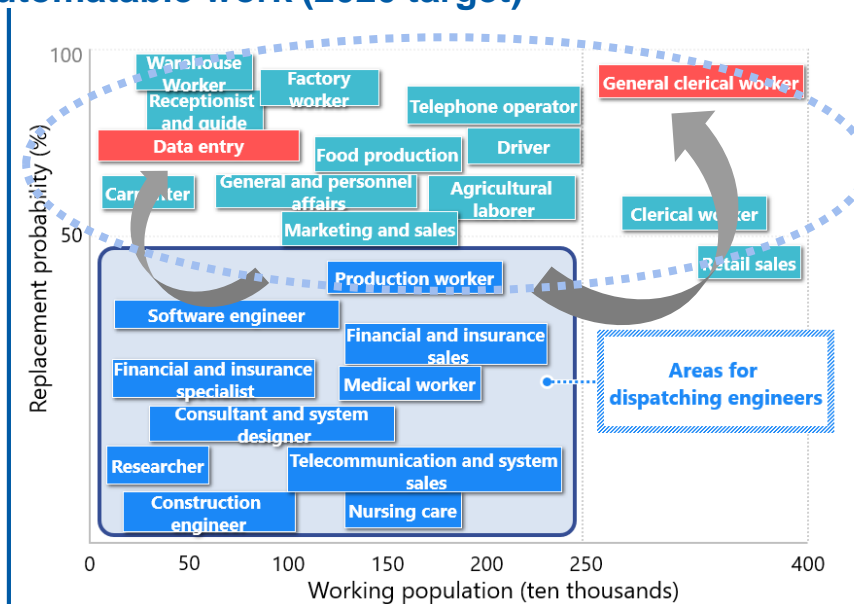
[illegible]automatable work (2020 target)

Warehouse Worker
Factory worker
Receptionist and guide
Telephone operator
General clerical worker
Data entry
Food production
Driver
Carpenter
General and personnel affairs
Agricultural laborer
Clerical worker
Marketing and sales
Production worker
Retail sales
Software engineer
Financial and insurance sales
Financial and insurance specialist
Medical worker
Areas for dispatching engineers
Consultant and system designer
Researcher
Telecommunication and system sales
Construction engineer
Nursing care

Replacement probability (%)
100
50
0
50
100
150
200
250
400
Working population (ten thousands)